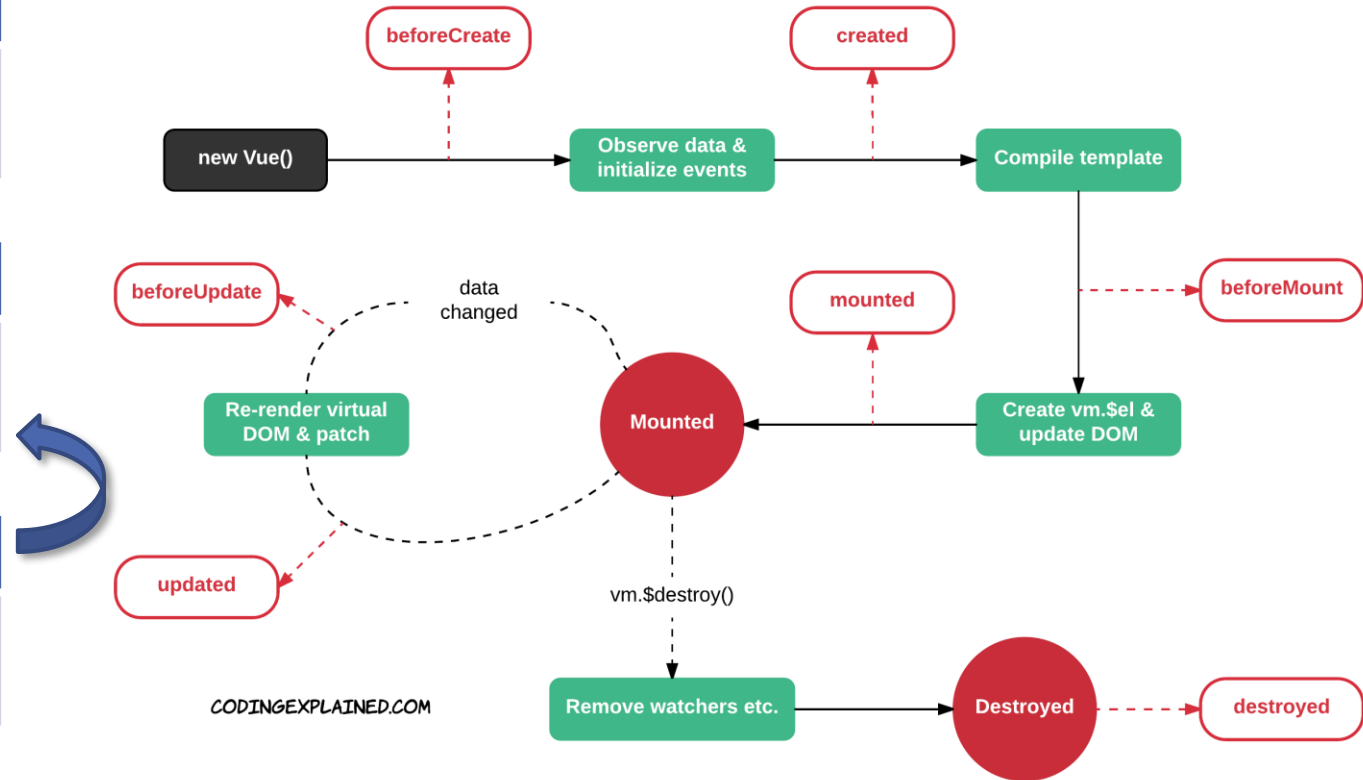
beforeCreate

created

new Vue()

Observe data & initialize events

Compile template

beforeUpdate

data changed

mounted

beforeMount

Re-render virtual DOM & patch

Mounted

Create vm.$el & update DOM

updated

vm.$destroy()

CODINGEXPLAINED.COM

Remove watchers etc.

Destroyed

destroyed